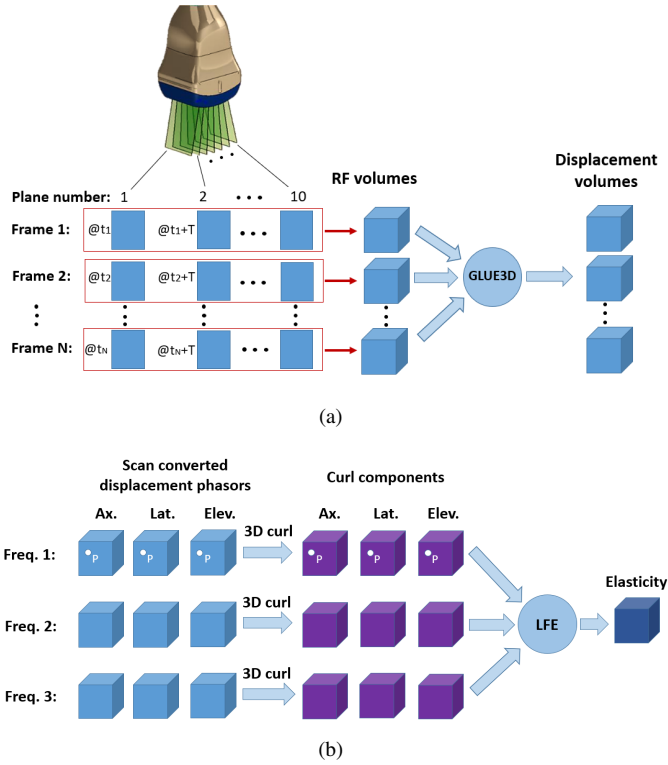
Plane number: 1 2 10

RF volumes

Displacement volumes

Frame 1: @$t_1$ @$t_1$+T

Frame 2: @$t_2$ @$t_2$+T

Frame N: @$t_N$ @$t_N$+T

GLUE3D

(a)

Scan converted displacement phasors

Curl components

Ax. Lat. Elev.

Ax. Lat. Elev.

Freq. 1: P P P 3D curl P P P

Freq. 2: 3D curl

Freq. 3: 3D curl

LFE

Elasticity

(b)